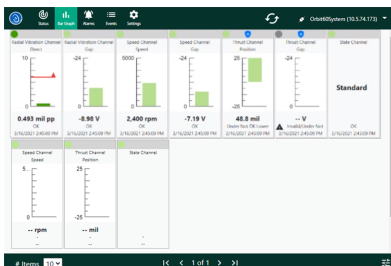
Status Bar Graph Alarms Events Settings

Orbit60System (10.54.174.173)

Radial Vibration Channel
Direct
10
0
0.493 mil pp
OK
2/16/2021 2:43:09 PM

Radial Vibration Channel
Gap
-24
0
-8.90 V
OK
2/16/2021 2:43:09 PM

Speed Channel
Speed
5000
0
2,400 rpm
OK
2/16/2021 2:43:09 PM

Speed Channel
Gap
-24
0
-7.19 V
OK
2/16/2021 2:43:09 PM

Thrust Channel
Position
25
-25
48.8 mil
Danger Not OK Latch
2/16/2021 2:43:09 PM

Thrust Channel
Gap
-24
0
-- V
Invalid Danger Not
2/16/2021 2:43:09 PM

State Channel
Standard
OK
2/16/2021 2:43:09 PM

Speed Channel
Speed
5
0
-- rpm

Thrust Channel
Position
25
-25
-- mil

State Channel
-

# Items 10

1 of 1